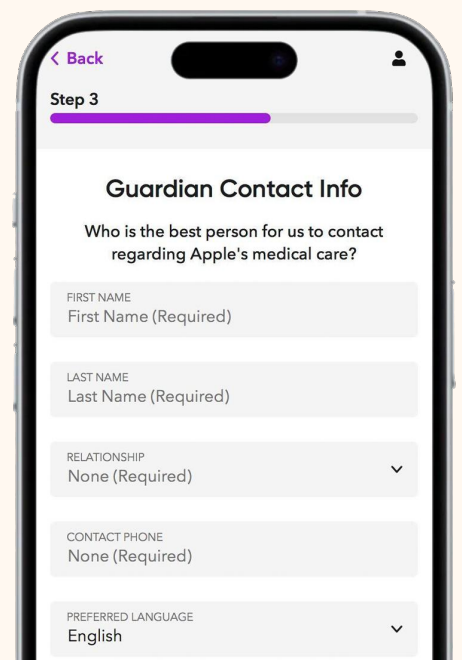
< Back

Step 3

Guardian Contact Info

Who is the best person for us to contact regarding Apple's medical care?

FIRST NAME
First Name (Required)

LAST NAME
Last Name (Required)

RELATIONSHIP
None (Required)

CONTACT PHONE
None (Required)

PREFERRED LANGUAGE
English